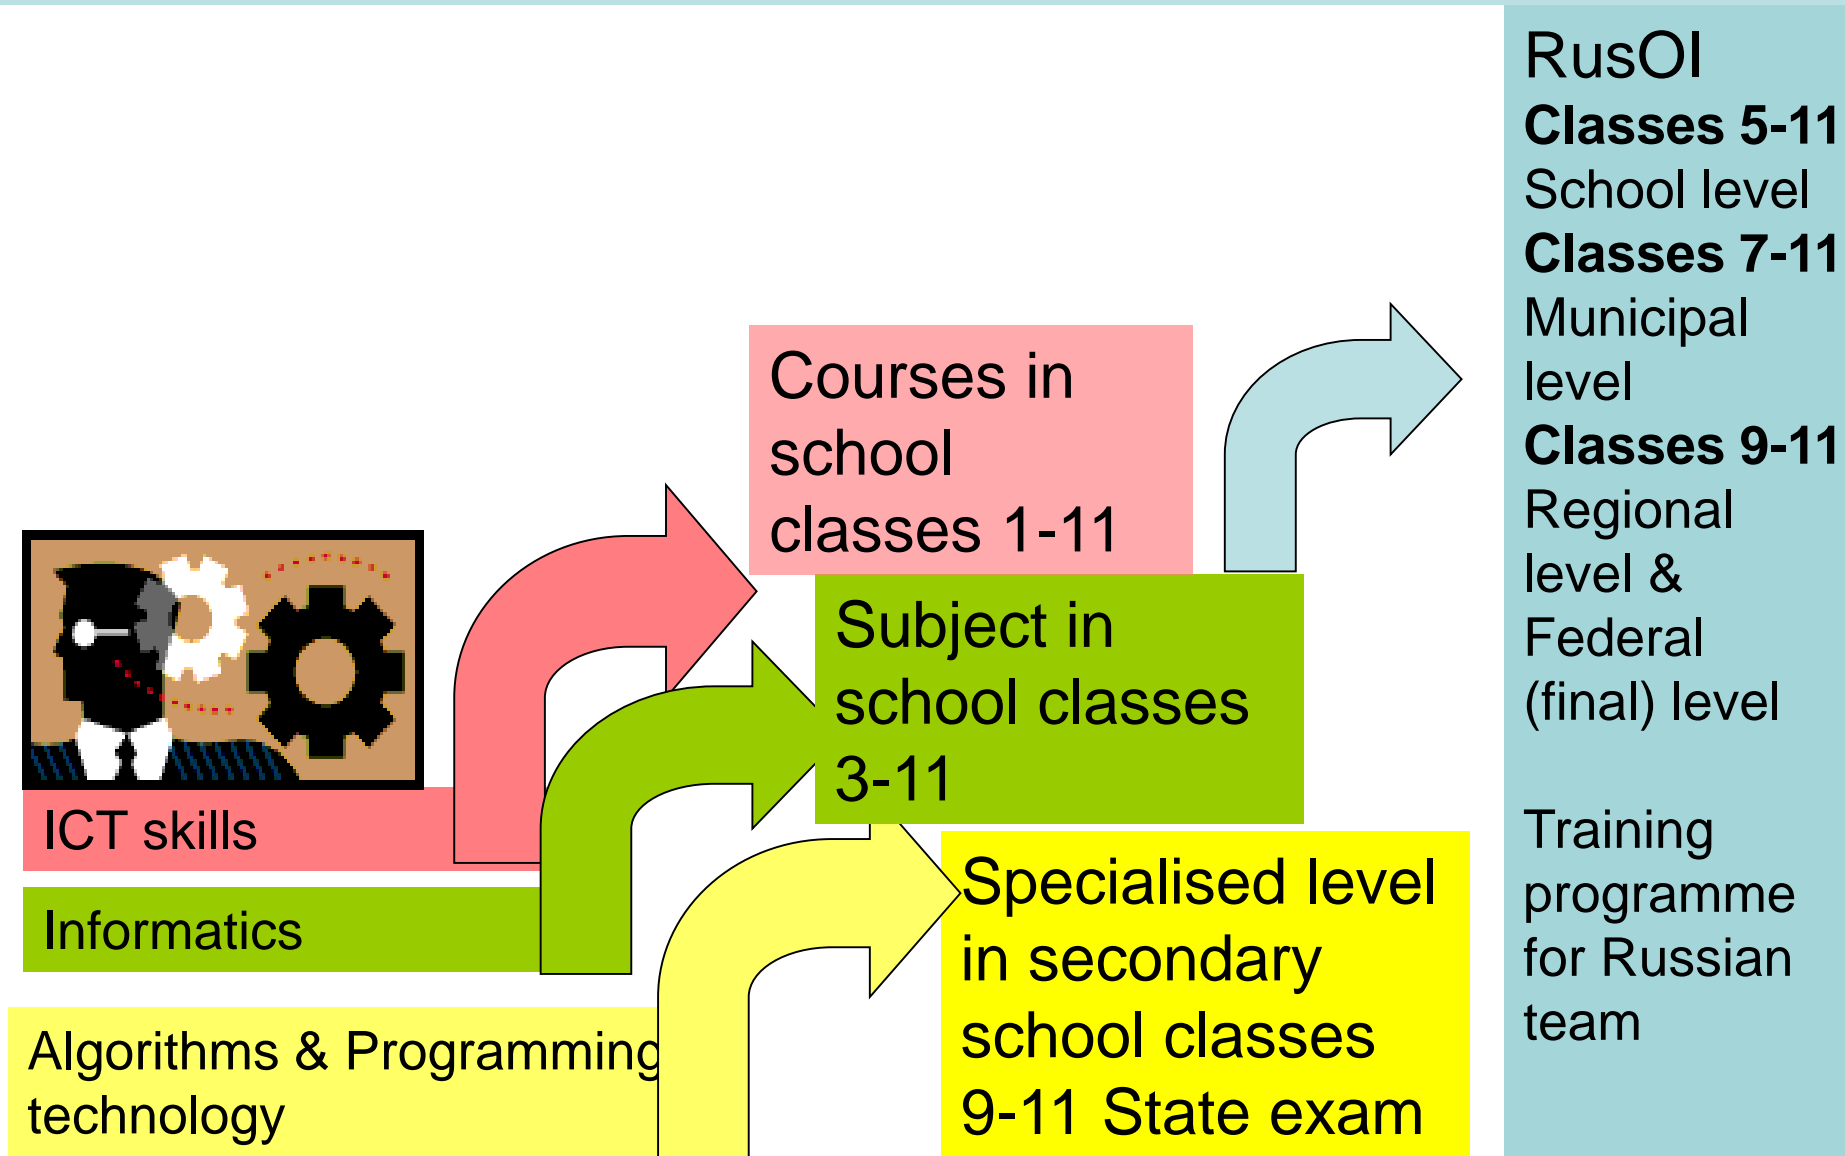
Courses in school classes 1-11

Subject in school classes 3-11

Specialised level in secondary school classes 9-11 State exam

ICT skills

Informatics

Algorithms & Programming technology

RusOI
**Classes 5-11**
School level
**Classes 7-11**
Municipal level
**Classes 9-11**
Regional level & Federal (final) level

Training programme for Russian team